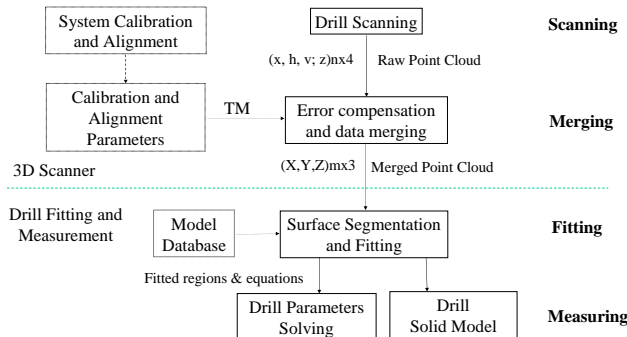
System Calibration and Alignment

Drill Scanning

Scanning

(x, h, v; z)nx4

Raw Point Cloud

Calibration and Alignment Parameters

TM

Error compensation and data merging

Merging

3D Scanner

(X,Y,Z)mx3

Merged Point Cloud

Drill Fitting and Measurement

Model Database

Surface Segmentation and Fitting

Fitting

Fitted regions & equations

Drill Parameters Solving

Drill Solid Model

Measuring